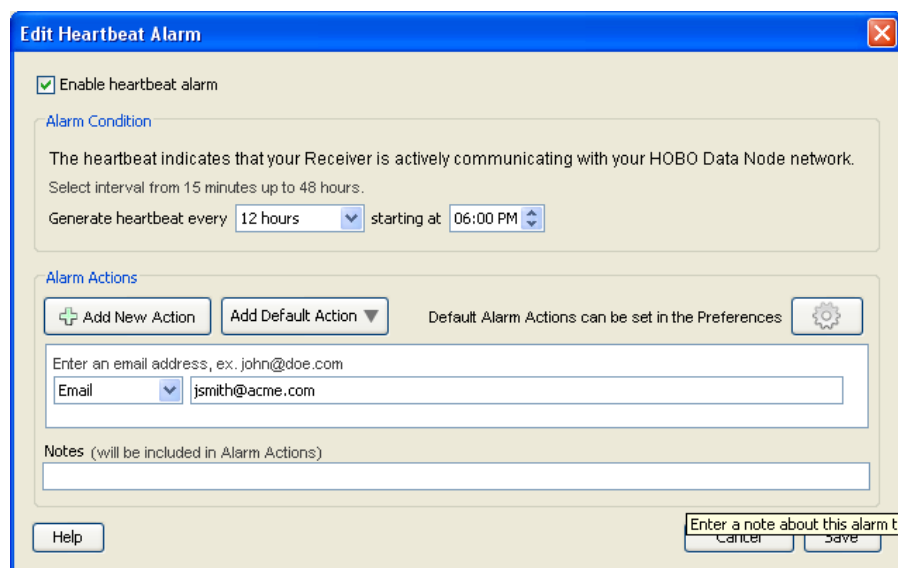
Edit Heartbeat Alarm

Enable heartbeat alarm

Alarm Condition

The heartbeat indicates that your Receiver is actively communicating with your HOBO Data Node network.

Select interval from 15 minutes up to 48 hours.

Generate heartbeat every 12 hours starting at 06:00 PM

Alarm Actions

Add New Action

Add Default Action

Default Alarm Actions can be set in the Preferences

Enter an email address, ex. john@doe.com

Email jsmith@acme.com

Notes (will be included in Alarm Actions)

Help

Cancel

Save

Enter a note about this alarm t